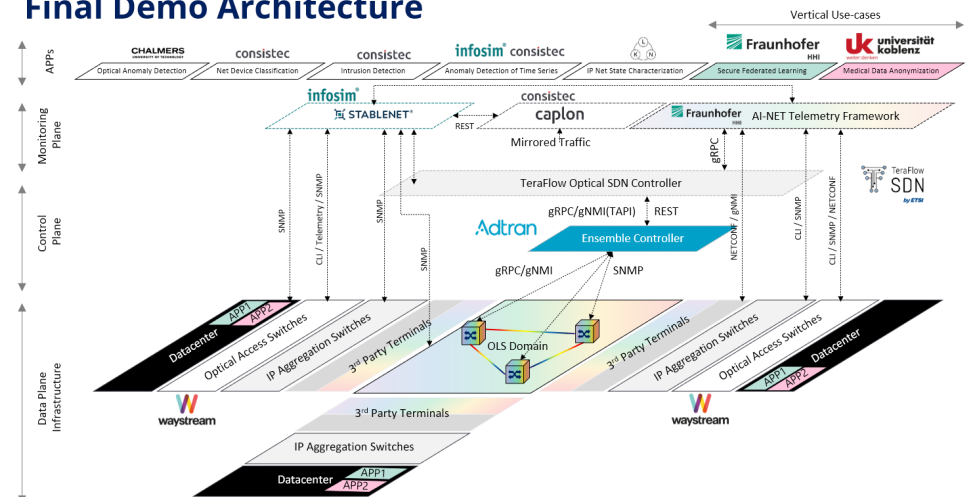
Final Demo Architecture

Vertical Use-cases

APPs

CHALMERS UNIVERSITY OF TECHNOLOGY
Optical Anomaly Detection

consistec
Net Device Classification

consistec
Intrusion Detection

infosim consistec
Anomaly Detection of Time Series

IP Net State Characterization

Fraunhofer HHI
Secure Federated Learning

uk universität koblenz
Medical Data Anonymization

Monitoring Plane

infosim
STABLENET

REST

consistec
caplon

Mirrored Traffic

Fraunhofer HHI
AI-NET Telemetry Framework

gRPC

Control Plane

TeraFlow Optical SDN Controller

TeraFlow SDN by ETSI

gRPC/gNMI(TAPI)

REST

Adtran

Ensemble Controller

gRPC/gNMI

SNMP

SNMP

CLI / Telemetry / SNMP

SNMP

SNMP

NETCONF / gNMI

CLI / SNMP

CLI / SNMP / NETCONF

Data Plane Infrastructure

APP1
APP2
Datacenter

Optical Access Switches

IP Aggregation Switches

3rd Party Terminals

OLS Domain

3rd Party Terminals

IP Aggregation Switches

Optical Access Switches

Datacenter
APP1
APP2

waystream

waystream

3rd Party Terminals

IP Aggregation Switches

Datacenter
APP1
APP2